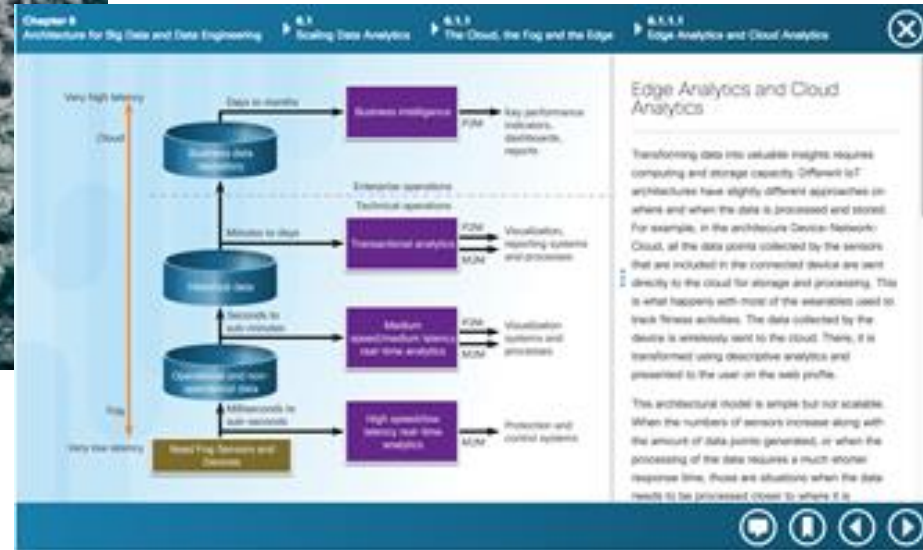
Chapter 6
Architecture for Big Data and Data Engineering

6.1
Scaling Data Analytics

6.1.1
The Cloud, the Fog and the Edge

6.1.1.1
Edge Analytics and Cloud Analytics

Very high latency

Cloud

Days to months

Business intelligence

P2M

Key performance indicators, dashboards, reports

Business data repository

Enterprise operations

Technical operations

Minutes to days

Transactional analytics

P2M

M2M

Visualization, reporting systems and processes

Historical data

Seconds to sub-minutes

Medium speed/medium latency real time analytics

P2M

M2M

Visualization systems and processes

Operational and non-operational data

Fog

Milliseconds to sub-seconds

High speed/low latency real time analytics

M2M

Protection and control systems

Very low latency

Need Fog Sensors and Devices

Edge Analytics and Cloud Analytics

Transforming data into valuable insights requires computing and storage capacity. Different IoT architectures have slightly different approaches on where and when the data is processed and stored. For example, in the architecture Device-Network-Cloud, all the data points collected by the sensors that are included in the connected device are sent directly to the cloud for storage and processing. This is what happens with most of the wearables used to track fitness activities. The data collected by the device is wirelessly sent to the cloud. There, it is transformed using descriptive analytics and presented to the user on the web profile.

This architectural model is simple but not scalable. When the numbers of sensors increase along with the amount of data points generated, or when the processing of the data requires a much shorter response time, those are situations when the data needs to be processed closer to where it is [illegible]